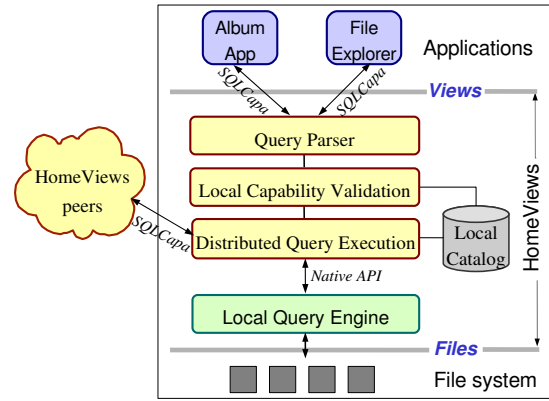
Album App

File Explorer

Applications

SQLCapa

SQLCapa

Views

Query Parser

Local Capability Validation

Distributed Query Execution

HomeViews peers

SQLCapa

Local Catalog

HomeViews

Native API

Local Query Engine

Files

File system